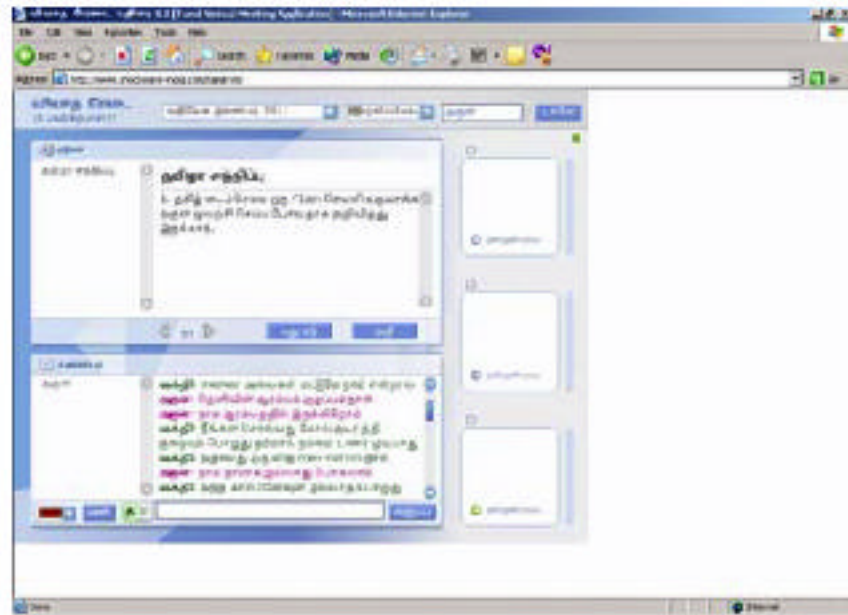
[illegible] 3.0 [Text and Voice] Meeting Application - Microsoft Internet Explorer

File Edit View Favorites Tools Help

Back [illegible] Search Favorites Media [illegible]

Address http://www.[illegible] Go

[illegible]

தமிழ் சந்திப்பு

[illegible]

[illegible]

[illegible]

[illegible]

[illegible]

Done Internet